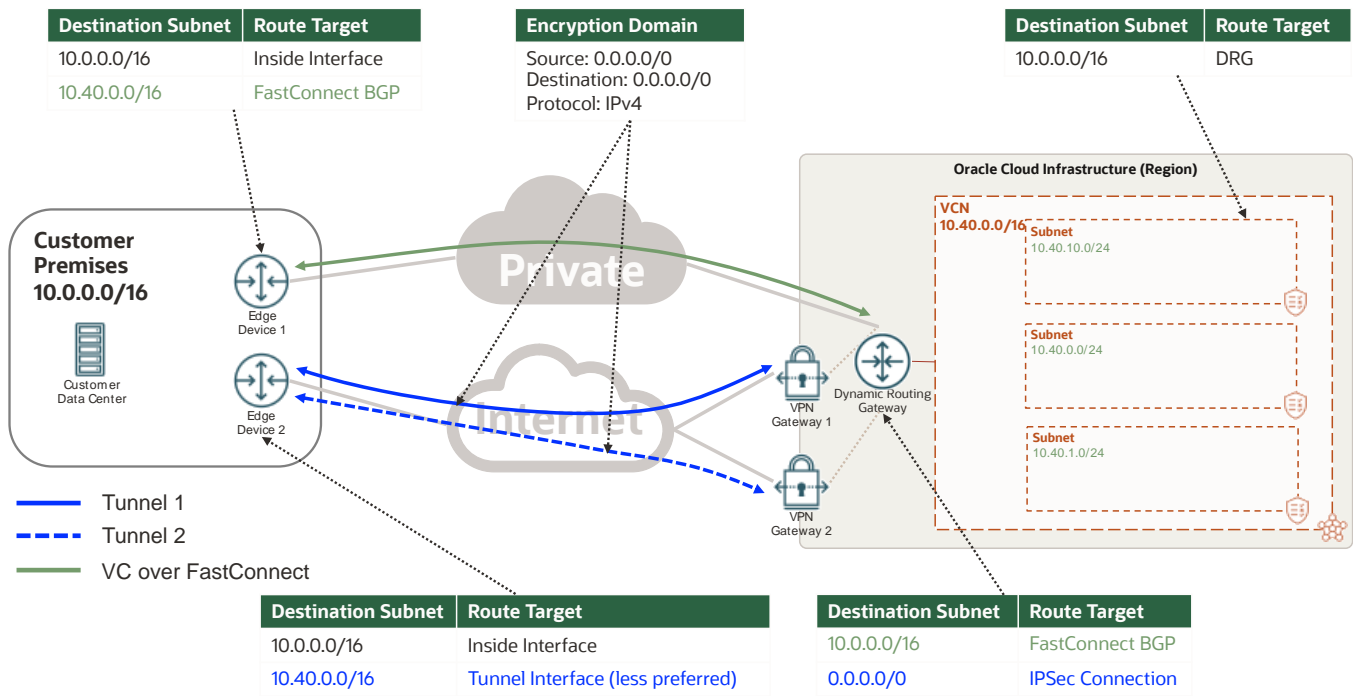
| Destination Subnet | Route Target |
|---|---|
| 10.0.0.0/16 | Inside Interface |
| 10.40.0.0/16 | FastConnect BGP |

| Encryption Domain |
|---|
| Source: 0.0.0.0/0 Destination: 0.0.0.0/0 Protocol: IPv4 |

| Destination Subnet | Route Target |
|---|---|
| 10.0.0.0/16 | DRG |

Oracle Cloud Infrastructure (Region)

VCN
10.40.0.0/16

Subnet
10.40.10.0/24

Subnet
10.40.0.0/24

Subnet
10.40.1.0/24

Customer Premises
10.0.0.0/16

Customer Data Center

Edge Device 1

Edge Device 2

Private

Internet

VPN Gateway 1

VPN Gateway 2

Dynamic Routing Gateway

Tunnel 1
Tunnel 2
VC over FastConnect

| Destination Subnet | Route Target |
|---|---|
| 10.0.0.0/16 | Inside Interface |
| 10.40.0.0/16 | Tunnel Interface (less preferred) |

| Destination Subnet | Route Target |
|---|---|
| 10.0.0.0/16 | FastConnect BGP |
| 0.0.0.0/0 | IPSec Connection |